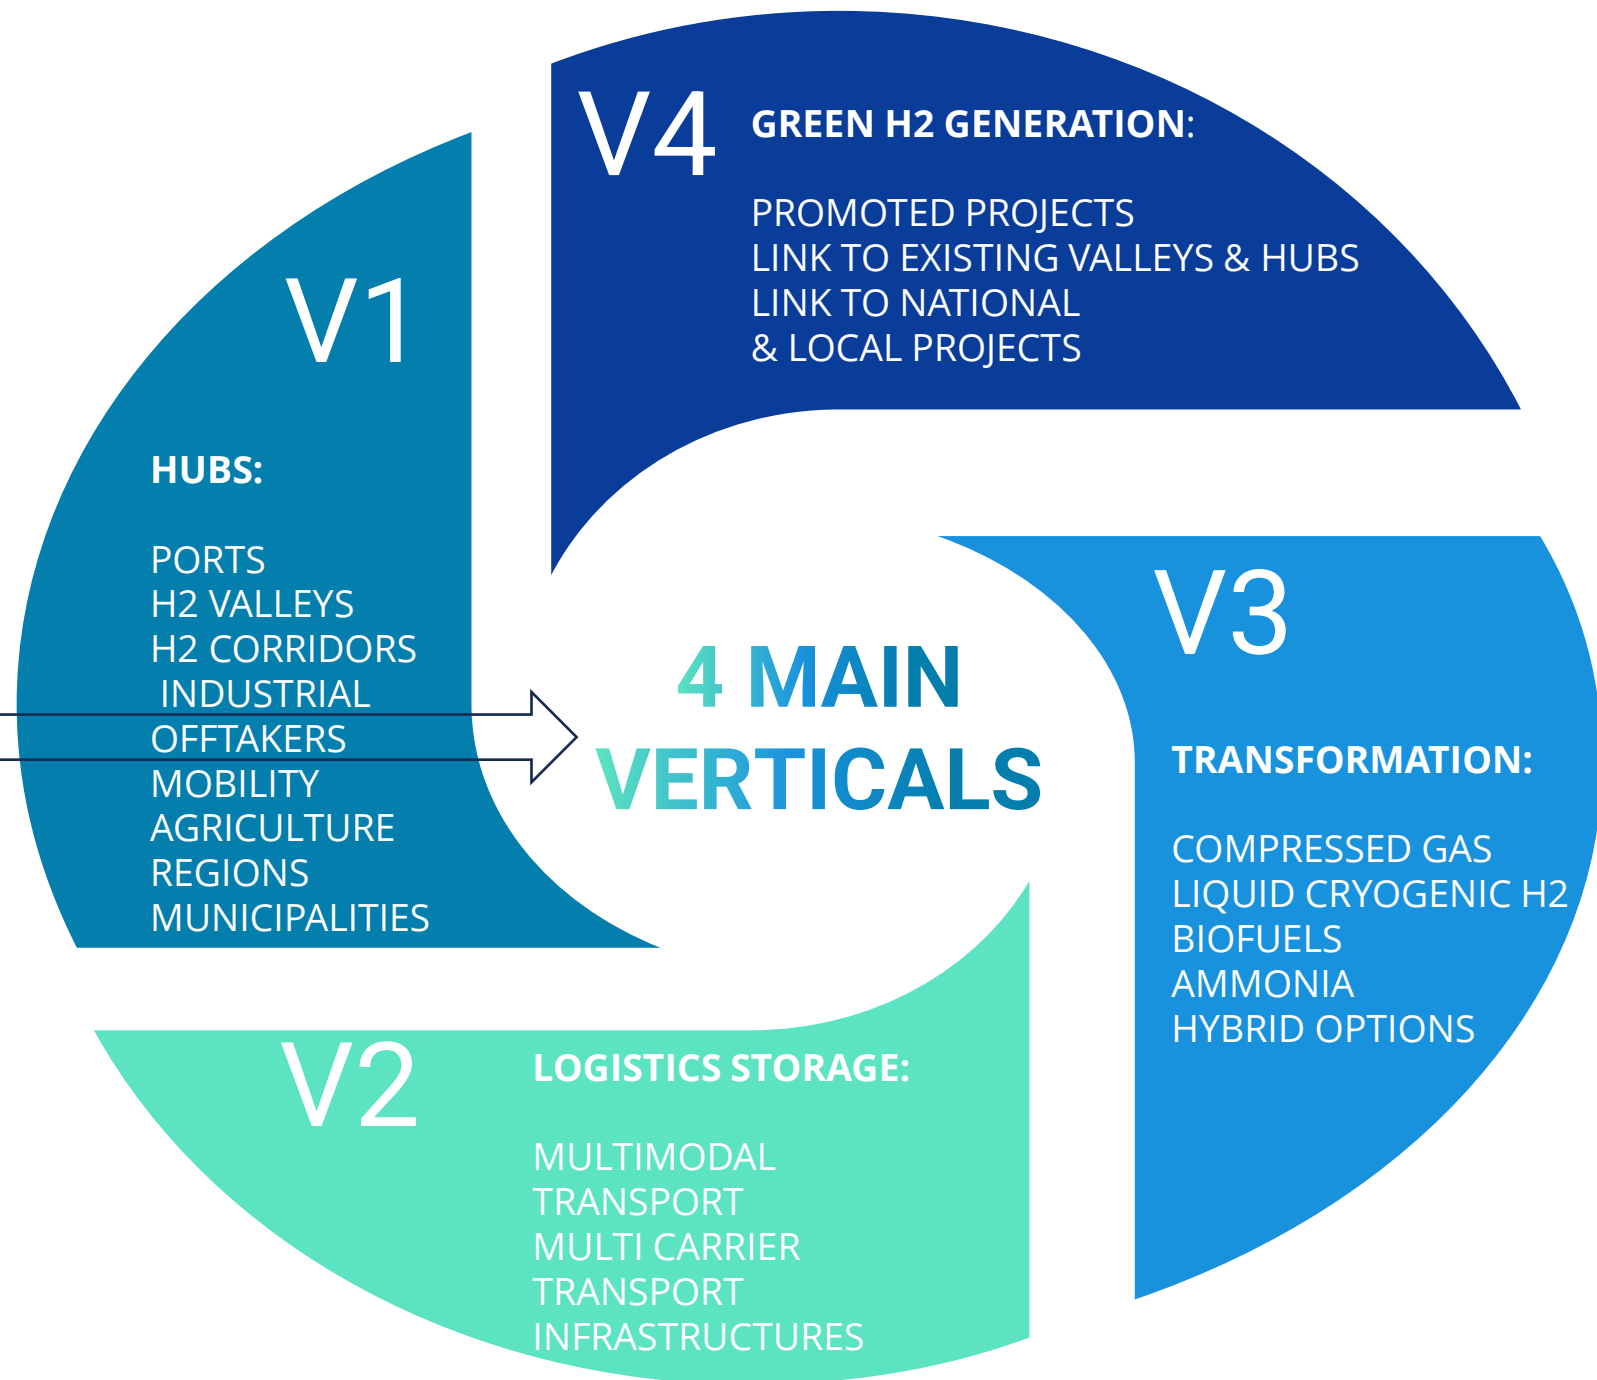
V4 GREEN H2 GENERATION:

PROMOTED PROJECTS
LINK TO EXISTING VALLEYS & HUBS
LINK TO NATIONAL & LOCAL PROJECTS

V1

HUBS:

PORTS
H2 VALLEYS
H2 CORRIDORS
INDUSTRIAL OFFTAKERS
MOBILITY
AGRICULTURE
REGIONS
MUNICIPALITIES

4 MAIN VERTICALS

V3

TRANSFORMATION:

COMPRESSED GAS
LIQUID CRYOGENIC H2
BIOFUELS
AMMONIA
HYBRID OPTIONS

V2

LOGISTICS STORAGE:

MULTIMODAL TRANSPORT
MULTI CARRIER TRANSPORT
INFRASTRUCTURES